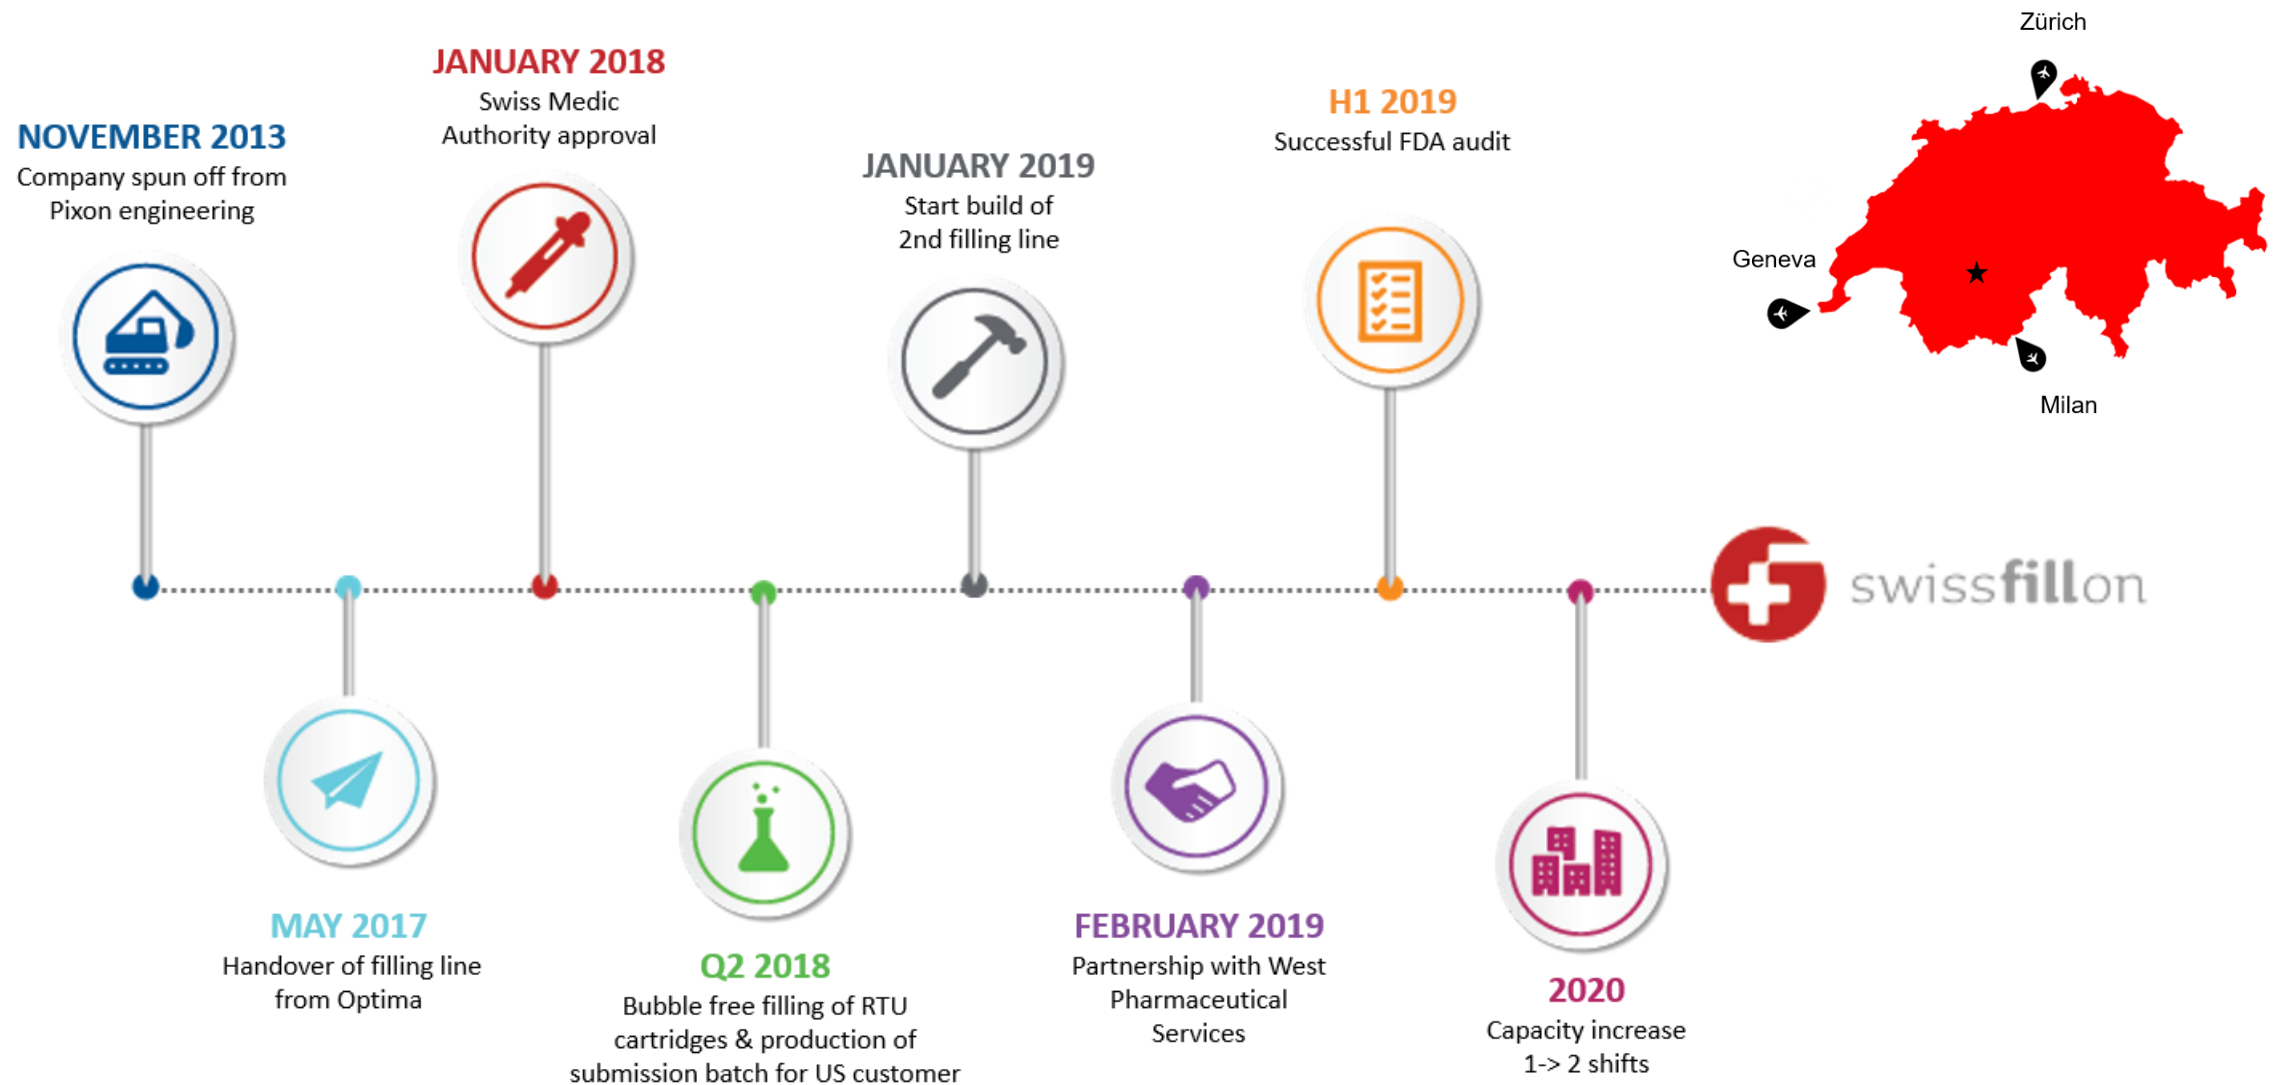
NOVEMBER 2013
Company spun off from Pixon engineering

JANUARY 2018
Swiss Medic Authority approval

JANUARY 2019
Start build of 2nd filling line

H1 2019
Successful FDA audit

Zürich

Geneva

Milan

swissfillon

MAY 2017
Handover of filling line from Optima

Q2 2018
Bubble free filling of RTU cartridges & production of submission batch for US customer

FEBRUARY 2019
Partnership with West Pharmaceutical Services

2020
Capacity increase 1-> 2 shifts